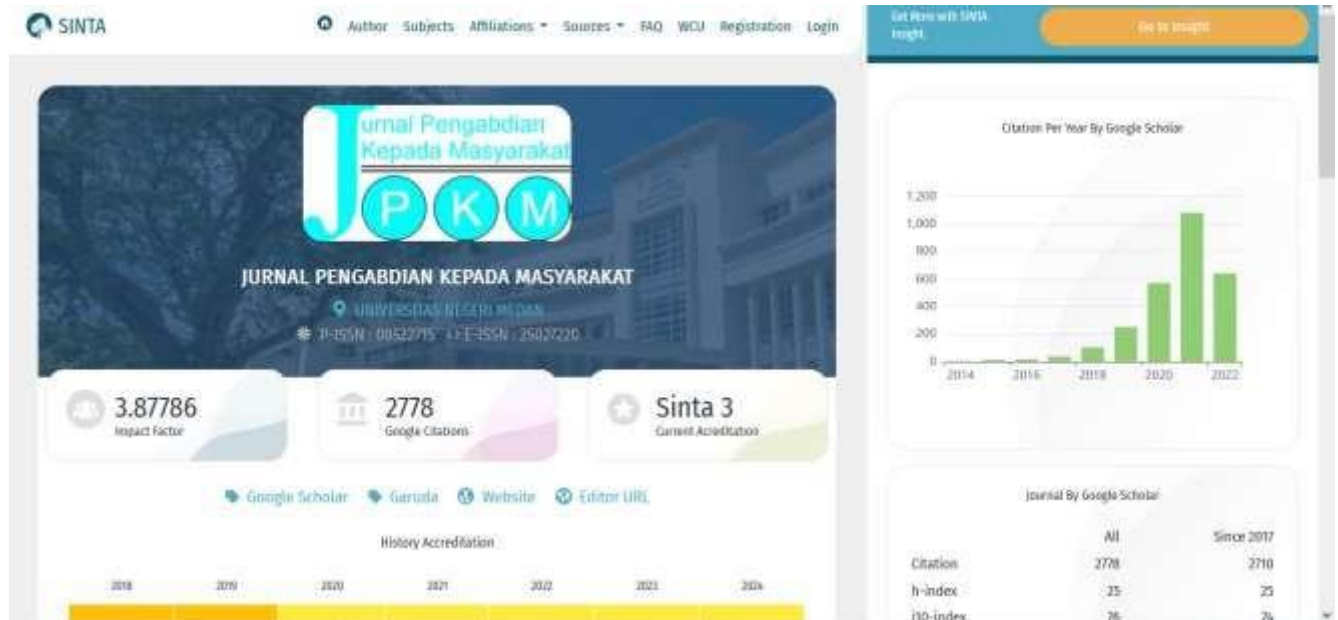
SINTA

Author Subjects Affiliations Sources FAQ WCU Registration Login

Get More with SINTA Insight

Go to Insight

Jurnal Pengabdian Kepada Masyarakat

J P K M

JURNAL PENGABDIAN KEPADA MASYARAKAT

UNIVERSITAS NEGERI MEDAN

P-ISSN : 08522715 E-ISSN : 25027220

3.87786
Impact Factor

2778
Google Citations

Sinta 3
Current Accreditation

Google Scholar Garuda Website Editor URL

History Accreditation

2018 2019 2020 2021 2022 2023 2024

Citation Per Year By Google Scholar

1,200
1,000
800
600
400
200
0

2014 2016 2018 2020 2022

Journal By Google Scholar

| | All | Since 2017 |
|---|---|---|
| Citation | 2778 | 2710 |
| h-index | 25 | 25 |
| i10-index | 26 | 24 |